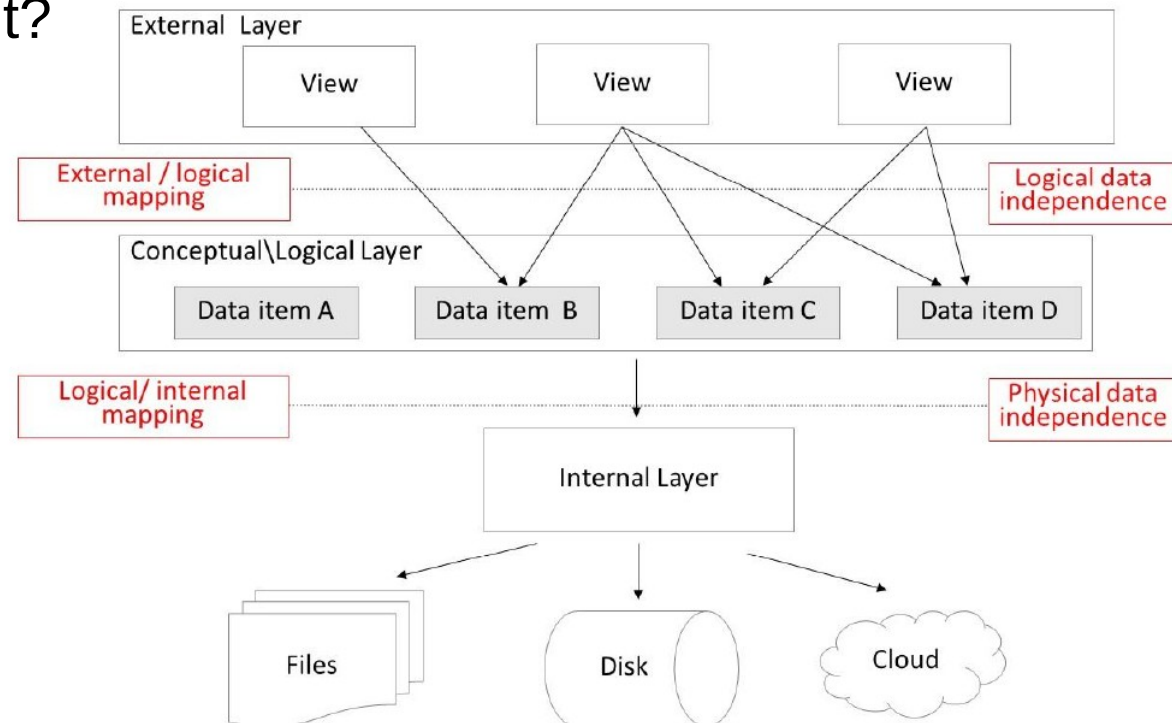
t?

External Layer

View

View

View

External / logical mapping

Logical data independence

Conceptual\Logical Layer

Data item A

Data item B

Data item C

Data item D

Logical/ internal mapping

Physical data independence

Internal Layer

Files

Disk

Cloud